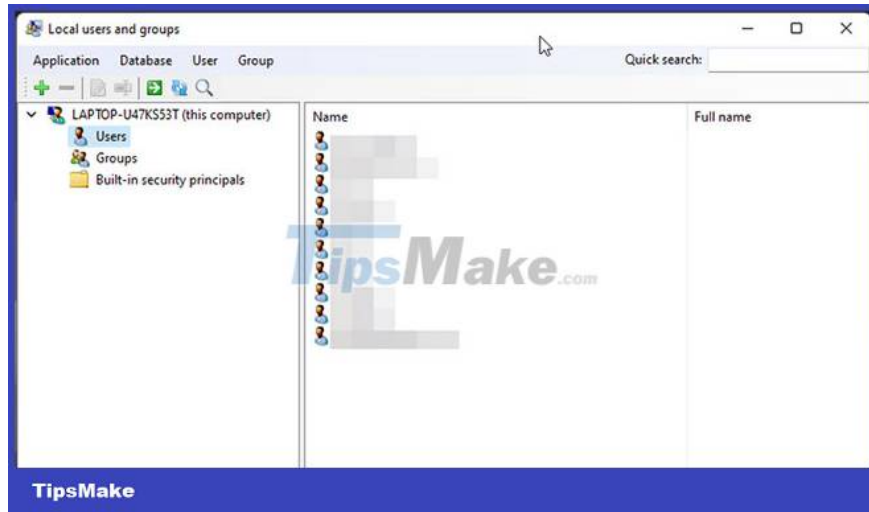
Local users and groups

Application Database User Group

Quick search:

LAPTOP-U47KS53T (this computer)
Users
Groups
Built-in security principals

| Name | Full name |
|---|---|
| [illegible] | |
| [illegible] | |
| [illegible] | |
| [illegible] | |
| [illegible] | |
| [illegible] | |
| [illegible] | |
| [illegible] | |
| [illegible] | |
| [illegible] | |

TipsMake.com

TipsMake